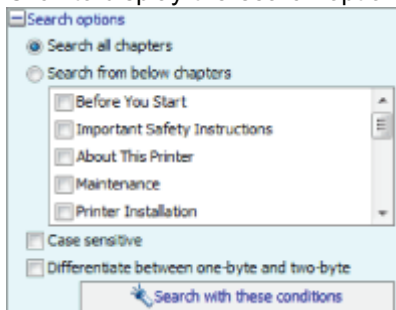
Search options
Search all chapters
Search from below chapters
Before You Start
Important Safety Instructions
About This Printer
Maintenance
Printer Installation
Case sensitive
Differentiate between one-byte and two-byte
Search with these conditions